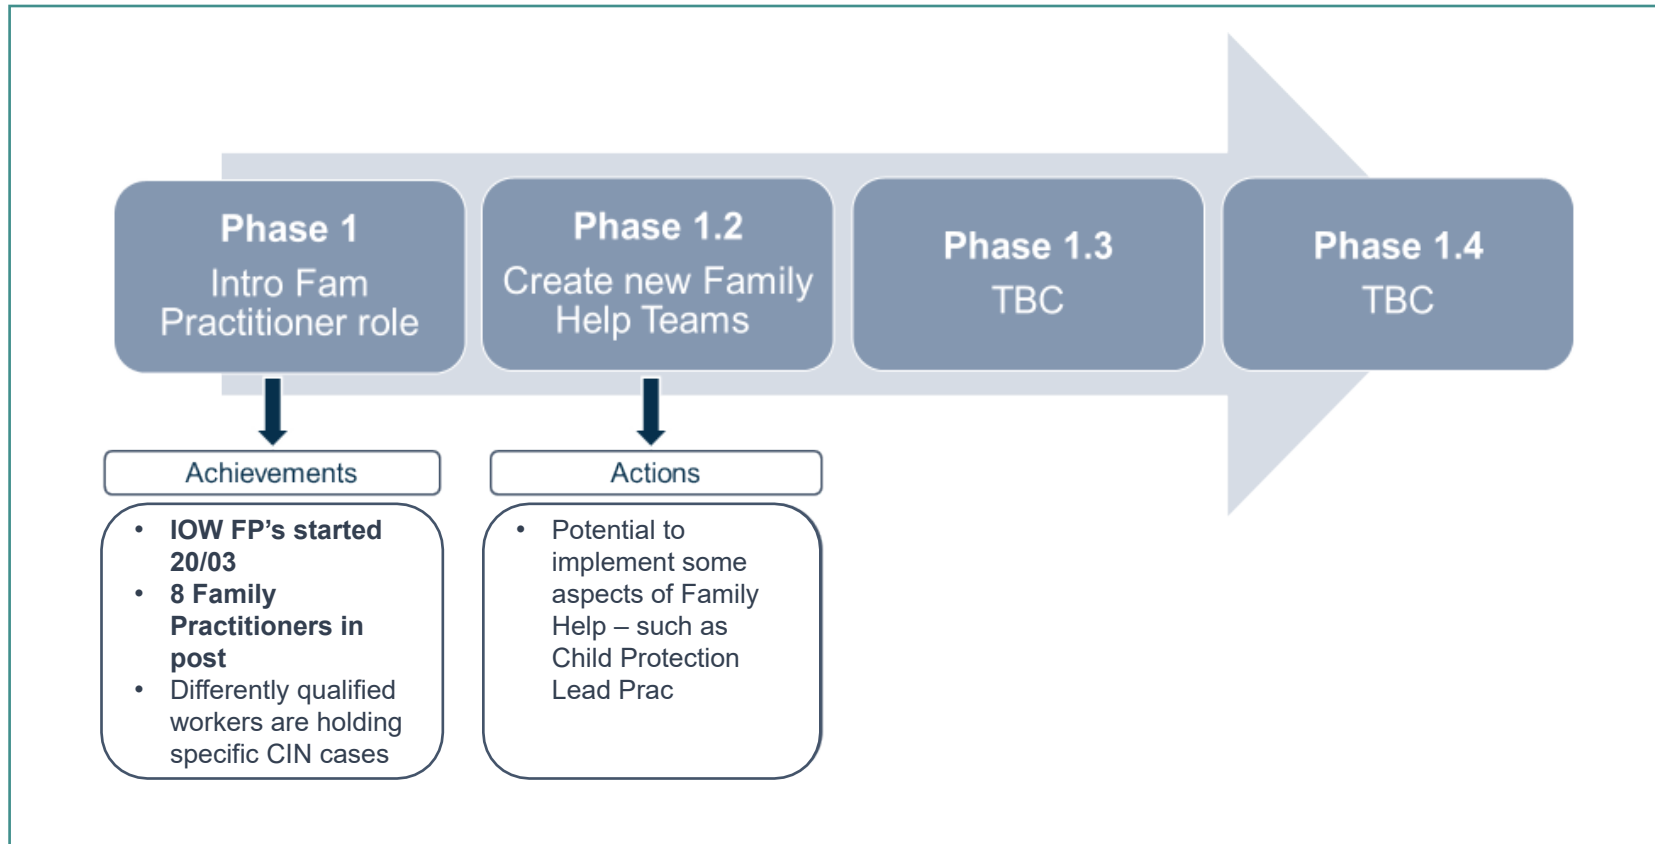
Phase 1
Intro Fam Practitioner role

Phase 1.2
Create new Family Help Teams

Phase 1.3
TBC

Phase 1.4
TBC

Achievements

- **IOW FP's started 20/03**
- **8 Family Practitioners in post**
- Differently qualified workers are holding specific CIN cases

Actions

- Potential to implement some aspects of Family Help – such as Child Protection Lead Prac